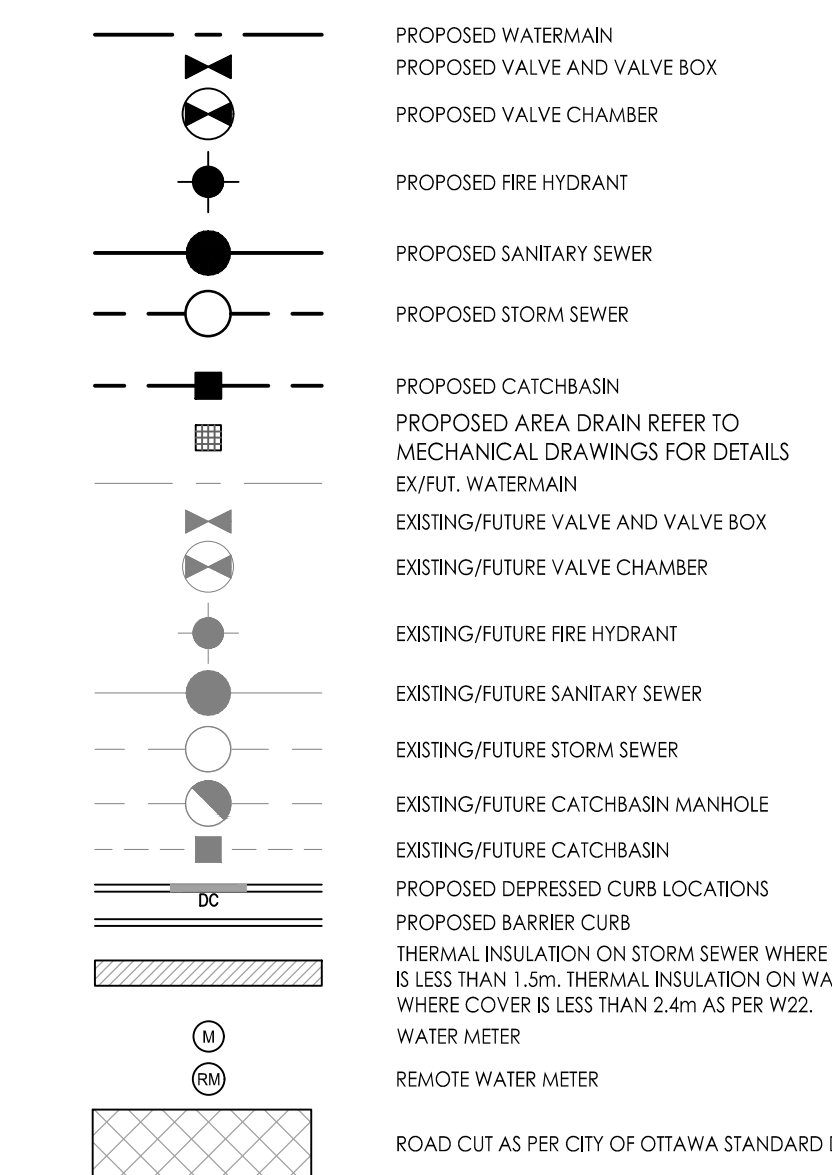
PROPOSED WATERMAIN
PROPOSED VALVE AND VALVE BOX
PROPOSED VALVE CHAMBER
PROPOSED FIRE HYDRANT
PROPOSED SANITARY SEWER
PROPOSED STORM SEWER
PROPOSED CATCHBASIN
PROPOSED AREA DRAIN REFER TO MECHANICAL DRAWINGS FOR DETAILS
EX/FUT. WATERMAIN
EXISTING/FUTURE VALVE AND VALVE BOX
EXISTING/FUTURE VALVE CHAMBER
EXISTING/FUTURE FIRE HYDRANT
EXISTING/FUTURE SANITARY SEWER
EXISTING/FUTURE STORM SEWER
EXISTING/FUTURE CATCHBASIN MANHOLE
EXISTING/FUTURE CATCHBASIN
DC
PROPOSED DEPRESSED CURB LOCATIONS
PROPOSED BARRIER CURB
THERMAL INSULATION ON STORM SEWER WHERE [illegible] IS LESS THAN 1.5m. THERMAL INSULATION ON WA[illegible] WHERE COVER IS LESS THAN 2.4m AS PER W22.
M
WATER METER
RM
REMOTE WATER METER
ROAD CUT AS PER CITY OF OTTAWA STANDARD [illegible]